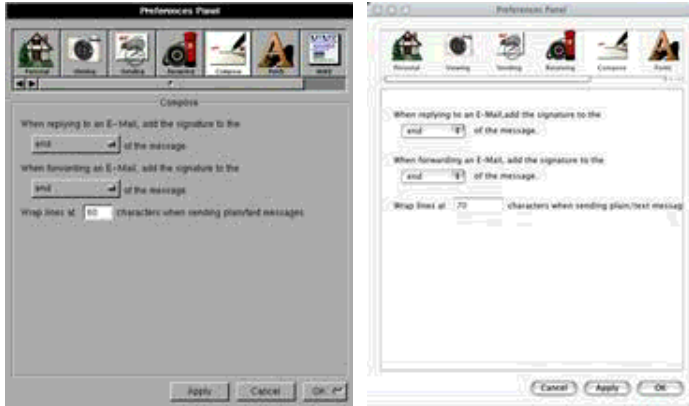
Preferences Panel

Personal Viewing Sending Receiving Compose Fonts MIME

Compose

When replying to an E-Mail, add the signature to the

end

of the message

When forwarding an E-Mail, add the signature to the

end

of the message

Wrap lines at 80 characters when sending plain/text messages

Apply Cancel OK

Preferences Panel

Personal Viewing Sending Receiving Compose Fonts

When replying to an E-Mail,add the signature to the

end

of the message.

When forwarding an E-Mail, add the signature to the

end

of the message.

Wrap lines at 70 characters when sending plain/text messag

Cancel Apply OK